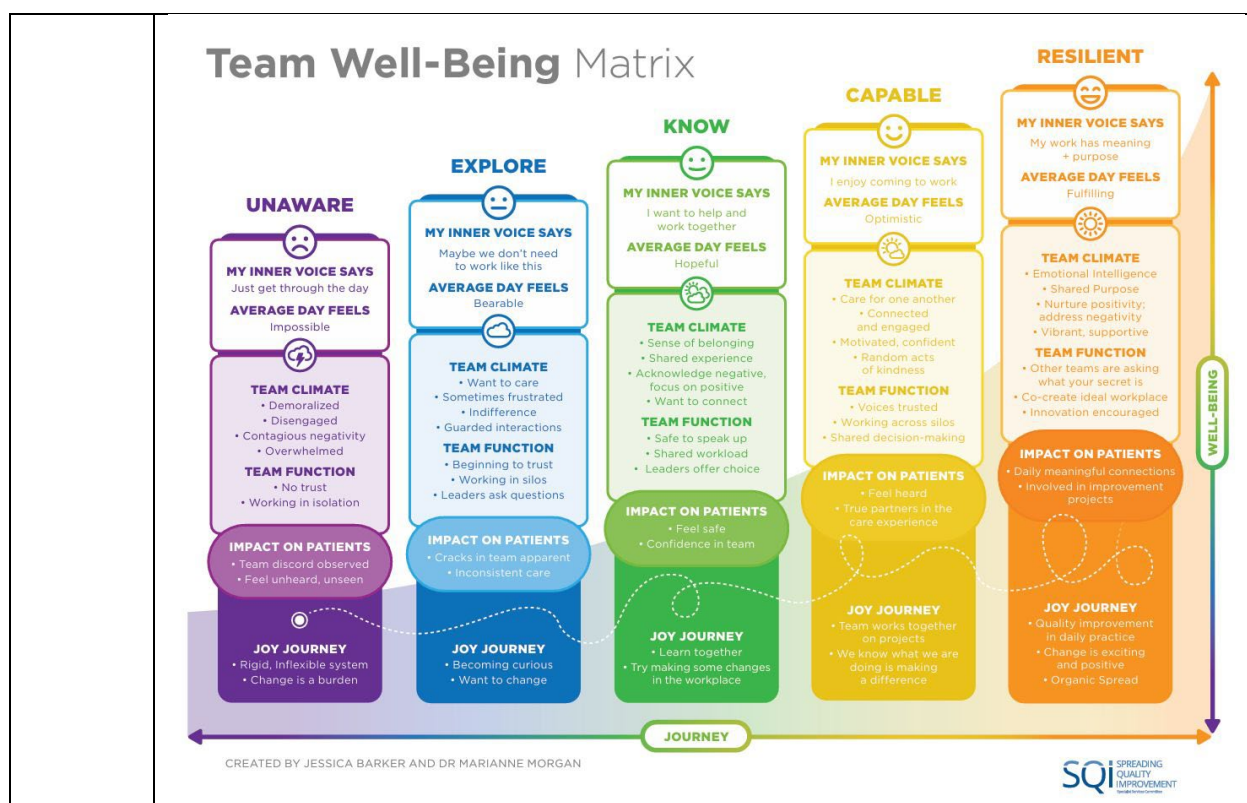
Team Well-Being Matrix

UNAWARE

MY INNER VOICE SAYS
Just get through the day

AVERAGE DAY FEELS
Impossible

TEAM CLIMATE
• Demoralized
• Disengaged
• Contagious negativity
• Overwhelmed

TEAM FUNCTION
• No trust
• Working in isolation

IMPACT ON PATIENTS
• Team discord observed
• Feel unheard, unseen

JOY JOURNEY
• Rigid, Inflexible system
• Change is a burden

EXPLORE

MY INNER VOICE SAYS
Maybe we don't need to work like this

AVERAGE DAY FEELS
Bearable

TEAM CLIMATE
• Want to care
• Sometimes frustrated
• Indifference
• Guarded interactions

TEAM FUNCTION
• Beginning to trust
• Working in silos
• Leaders ask questions

IMPACT ON PATIENTS
• Cracks in team apparent
• Inconsistent care

JOY JOURNEY
• Becoming curious
• Want to change

KNOW

MY INNER VOICE SAYS
I want to help and work together

AVERAGE DAY FEELS
Hopeful

TEAM CLIMATE
• Sense of belonging
• Shared experience
• Acknowledge negative, focus on positive
• Want to connect

TEAM FUNCTION
• Safe to speak up
• Shared workload
• Leaders offer choice

IMPACT ON PATIENTS
• Feel safe
• Confidence in team

JOY JOURNEY
• Learn together
• Try making some changes in the workplace

CAPABLE

MY INNER VOICE SAYS
I enjoy coming to work

AVERAGE DAY FEELS
Optimistic

TEAM CLIMATE
• Care for one another
• Connected and engaged
• Motivated, confident
• Random acts of kindness

TEAM FUNCTION
• Voices trusted
• Working across silos
• Shared decision-making

IMPACT ON PATIENTS
• Feel heard
• True partners in the care experience

JOY JOURNEY
• Team works together on projects
• We know what we are doing is making a difference

RESILIENT

MY INNER VOICE SAYS
My work has meaning + purpose

AVERAGE DAY FEELS
Fulfilling

TEAM CLIMATE
• Emotional Intelligence
• Shared Purpose
• Nurture positivity; address negativity
• Vibrant, supportive

TEAM FUNCTION
• Other teams are asking what your secret is
• Co-create ideal workplace
• Innovation encouraged

IMPACT ON PATIENTS
• Daily meaningful connections
• Involved in improvement projects

JOY JOURNEY
• Quality improvement in daily practice
• Change is exciting and positive
• Organic Spread

WELL-BEING

JOURNEY

CREATED BY JESSICA BARKER AND DR MARIANNE MORGAN

SQI SPREADING QUALITY IMPROVEMENT